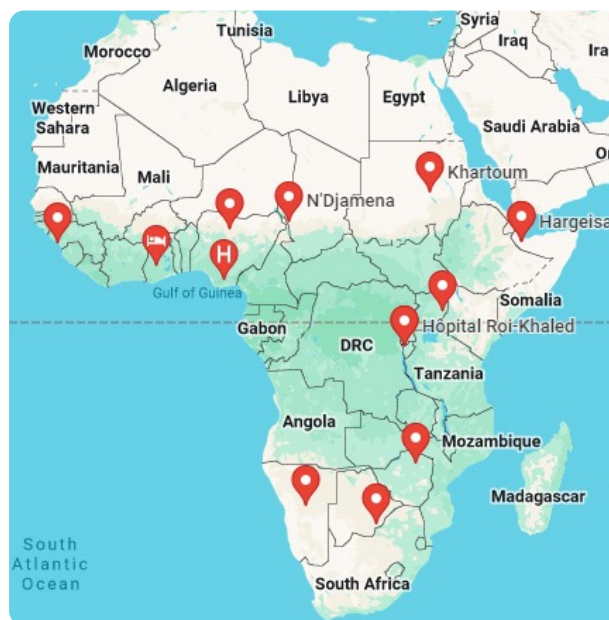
Syria
Tunisia
Morocco
Iraq
Algeria
Libya
Egypt
Western Sahara
Saudi Arabia
Mauritania
Mali
Khartoum
N'Djamena
Hargeisa
Gulf of Guinea
Somalia
Gabon
Hôpital Roi-Khaled
DRC
Tanzania
Angola
Mozambique
Madagascar
South Atlantic Ocean
South Africa